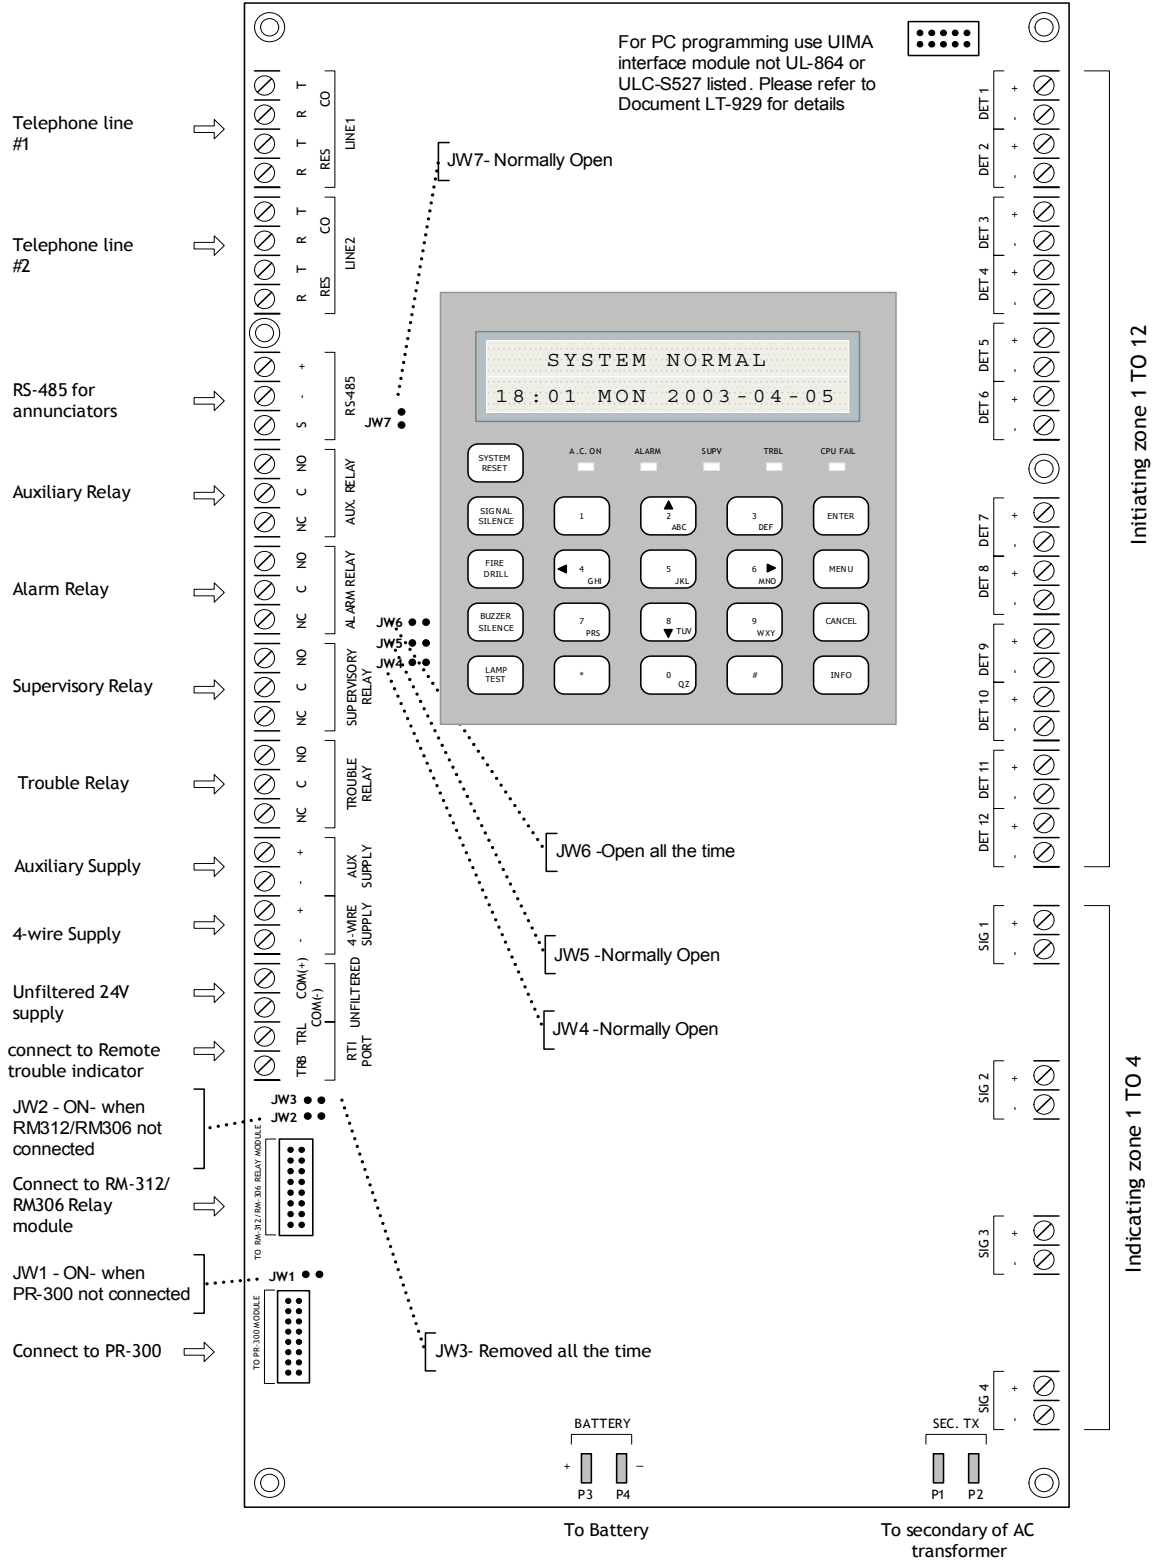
For PC programming use UIMA interface module not UL-864 or ULC-S527 listed. Please refer to Document LT-929 for details

Telephone line #1

Telephone line #2

RS-485 for annunciators

Auxiliary Relay

Alarm Relay

Supervisory Relay

Trouble Relay

Auxiliary Supply

4-wire Supply

Unfiltered 24V supply

connect to Remote trouble indicator

JW2 - ON- when RM312/RM306 not connected

Connect to RM-312/ RM306 Relay module

JW1 - ON- when PR-300 not connected

Connect to PR-300

T R T R CO RES LINE1

T R T R CO RES LINE2

+ - S RS-485

NO C NC AUX. RELAY

NO C NC ALARM RELAY

NO C NC SUPERVISORY RELAY

NO C NC TROUBLE RELAY

+ - AUX SUPPLY

+ - 4-WIRE SUPPLY

COM(+) COM(-) UNFILTERED

TRL TRB RTI PORT

JW7- Normally Open

JW7

SYSTEM NORMAL
18:01 MON 2003-04-05

A.C. ON ALARM SUPV TRBL CPU FAIL

SYSTEM RESET
SIGNAL SILENCE
FIRE DRILL
BUZZER SILENCE
LAMP TEST

1
2 ABC
3 DEF
ENTER
4 GHI
5 JKL
6 MNO
MENU
7 PRS
8 TUV
9 WXY
CANCEL
*
0 QZ
#
INFO

JW6
JW5
JW4

JW6 -Open all the time

JW5 -Normally Open

JW4 -Normally Open

JW3
JW2

TO RM-312/RM-306 RELAY MODULE

JW1

TO PR-300 MODULE

JW3- Removed all the time

DET 1 + -
DET 2 + -
DET 3 + -
DET 4 + -
DET 5 + -
DET 6 + -
DET 7 + -
DET 8 + -
DET 9 + -
DET 10 + -
DET 11 + -
DET 12 + -

Initiating zone 1 TO 12

SIG 1 + -
SIG 2 + -
SIG 3 + -
SIG 4 + -

Indicating zone 1 TO 4

BATTERY
+ P3 P4 –

SEC. TX
P1 P2

To Battery

To secondary of AC transformer